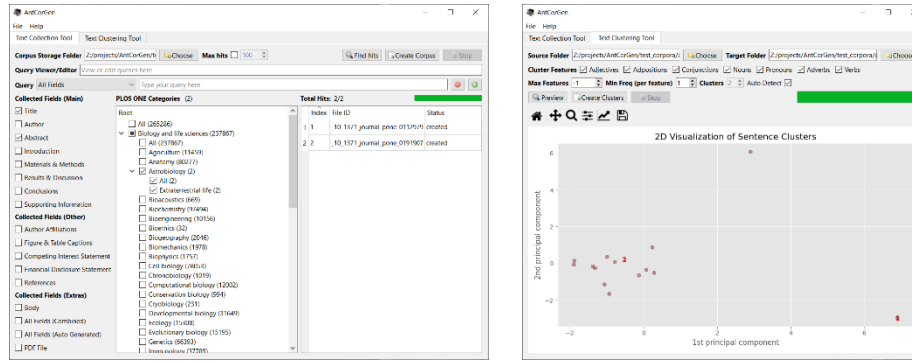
AntCorGen
File Help
Text Collection Tool | Text Clustering Tool
Corpus Storage Folder Z:/projects/AntCorGen/t Choose Max hits 100 Find hits Create Corpus Stop
Query Viewer/Editor View or edit queries here
Query All Fields Type your query here

Collected Fields (Main)
Title
Author
Abstract
Introduction
Materials & Methods
Results & Discussion
Conclusions
Supporting Information
Collected Fields (Other)
Author Affiliations
Figure & Table Captions
Competing Interest Statement
Financial Disclosure Statement
References
Collected Fields (Extras)
Body
All Fields (Combined)
All Fields (Auto Generated)
PDF File

PLOS ONE Categories (2)
Root
All (265206)
Biology and life sciences (237867)
All (237867)
Agriculture (11439)
Anatomy (80277)
Astrobiology (2)
All (2)
Extraterrestrial life (2)
Bioacoustics (669)
Biochemistry (74494)
Bioengineering (10156)
Bioethics (32)
Biogeography (2048)
Biomechanics (1978)
Biophysics (1757)
Cell biology (74053)
Chronobiology (1019)
Computational biology (12002)
Conservation biology (594)
Cryobiology (251)
Developmental biology (31649)
Ecology (15808)
Evolutionary biology (15195)
Genetics (66393)
Immunology (32785)

Total Hits: 2/2
| | Index | File ID | Status |
|---|---|---|---|
| 1 | 1 | 10.1371_journal_pone_0117079 | created |
| 2 | 2 | 10.1371_journal_pone_0191907 | created |

AntCorGen
File Help
Text Collection Tool | Text Clustering Tool
Source Folder Z:/projects/AntCorGen/test_corpora/t Choose Target Folder Z:/projects/AntCorGen/test_corpora/t Choose
Cluster Features Adjectives Adpositions Conjunctions Nouns Pronouns Adverbs Verbs
Max Features -1 Min Freq (per feature) 1 Clusters 2 Auto Detect
Preview Create Clusters Stop

2D Visualization of Sentence Clusters
2nd principal component
1st principal component
6 4 2 0 −2
−2 0 2 4 6
2